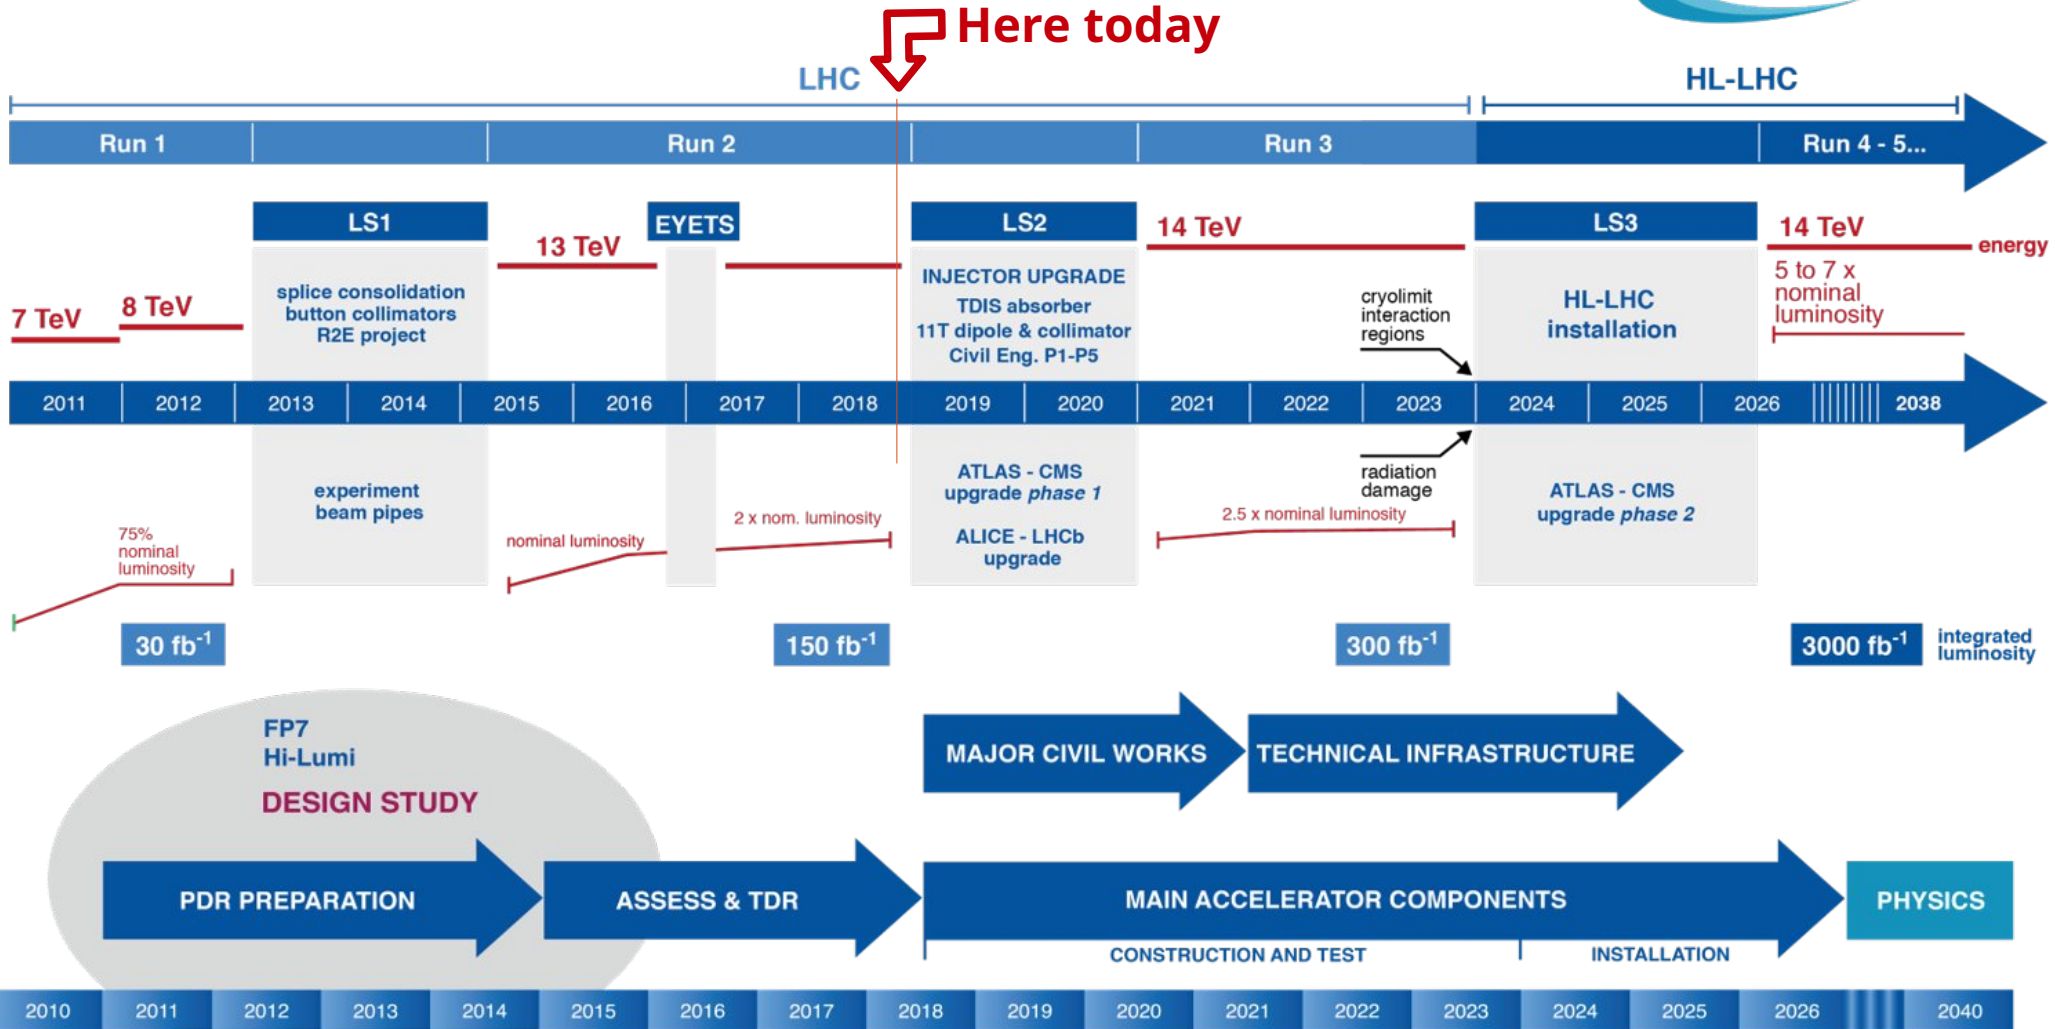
Here today

LHC

HL-LHC

Run 1

Run 2

Run 3

Run 4 - 5...

LS1

EYETS

LS2

LS3

7 TeV

8 TeV

13 TeV

14 TeV

14 TeV

energy

splice consolidation
button collimators
R2E project

INJECTOR UPGRADE
TDIS absorber
11T dipole & collimator
Civil Eng. P1-P5

cryolimit
interaction
regions

HL-LHC
installation

5 to 7 x
nominal
luminosity

| 2011 | 2012 | 2013 | 2014 | 2015 | 2016 | 2017 | 2018 | 2019 | 2020 | 2021 | 2022 | 2023 | 2024 | 2025 | 2026 | 2038 |
|---|---|---|---|---|---|---|---|---|---|---|---|---|---|---|---|---|

radiation
damage

experiment
beam pipes

ATLAS - CMS
upgrade phase 1

ALICE - LHCb
upgrade

ATLAS - CMS
upgrade phase 2

75%
nominal
luminosity

nominal luminosity

2 x nom. luminosity

2.5 x nominal luminosity

30 fb$^{-1}$

150 fb$^{-1}$

300 fb$^{-1}$

3000 fb$^{-1}$

integrated
luminosity

FP7
Hi-Lumi
DESIGN STUDY

MAJOR CIVIL WORKS

TECHNICAL INFRASTRUCTURE

PDR PREPARATION

ASSESS & TDR

MAIN ACCELERATOR COMPONENTS

PHYSICS

CONSTRUCTION AND TEST

INSTALLATION

| 2010 | 2011 | 2012 | 2013 | 2014 | 2015 | 2016 | 2017 | 2018 | 2019 | 2020 | 2021 | 2022 | 2023 | 2024 | 2025 | 2026 | 2040 |
|---|---|---|---|---|---|---|---|---|---|---|---|---|---|---|---|---|---|